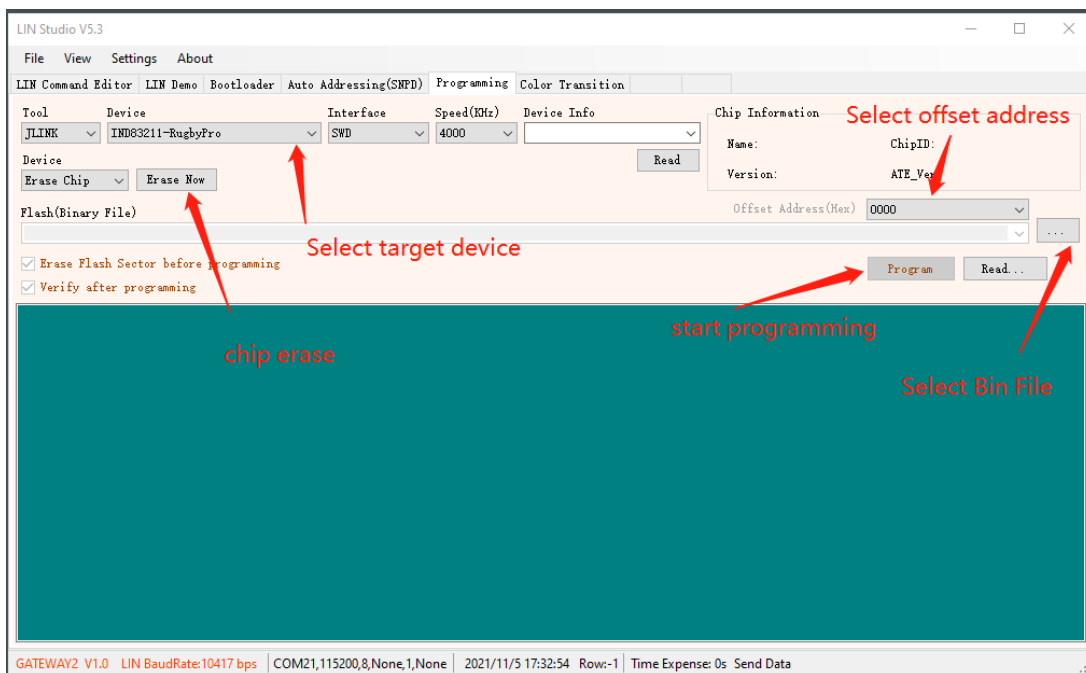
LIN Studio V5.3

File View Settings About

LIN Command Editor | LIN Demo | Bootloader | Auto Addressing(SNPD) | Programming | Color Transition

Tool
JLINK

Device
IND83211-RugbyPro

Interface
SWD

Speed(KHz)
4000

Device Info

Read

Chip Information
Name: ChipID:
Version: ATE_Ver

Select offset address

Device
Erase Chip
Erase Now

Flash(Binary File)

Offset Address(Hex) 0000

...

Select target device

Erase Flash Sector before programming
Verify after programming

Program Read...

chip erase

start programming

Select Bin File

GATEWAY2 V1.0 LIN BaudRate:10417 bps | COM21,115200,8,None,1,None | 2021/11/5 17:32:54 Row:-1 | Time Expense: 0s Send Data